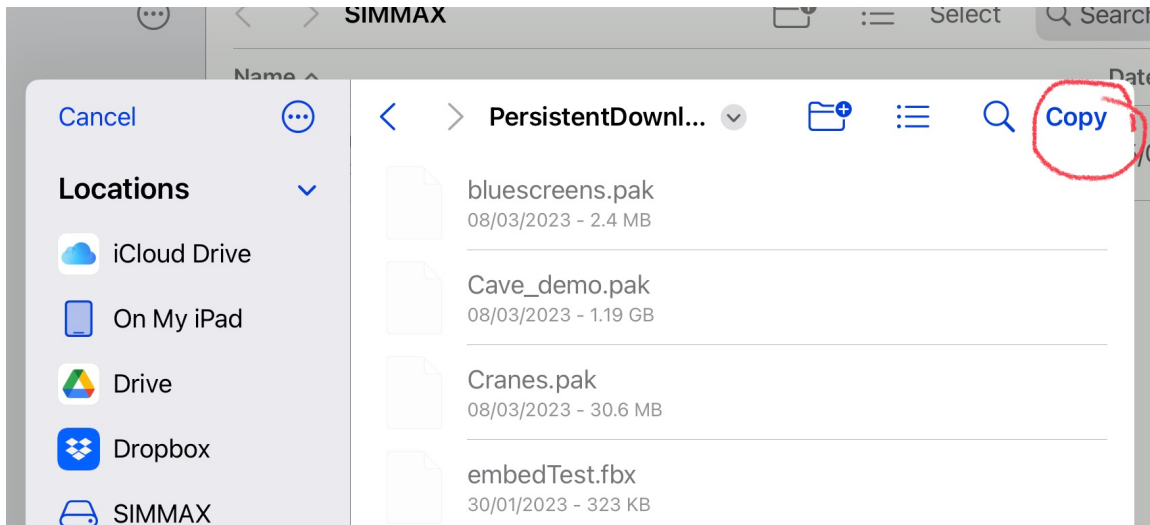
SIMMAX

Select

Search

Name

Date

Cancel

Locations

iCloud Drive

On My iPad

Drive

Dropbox

SIMMAX

PersistentDownl...

Copy

bluescreens.pak
08/03/2023 - 2.4 MB

Cave_demo.pak
08/03/2023 - 1.19 GB

Cranes.pak
08/03/2023 - 30.6 MB

embedTest.fbx
30/01/2023 - 323 KB